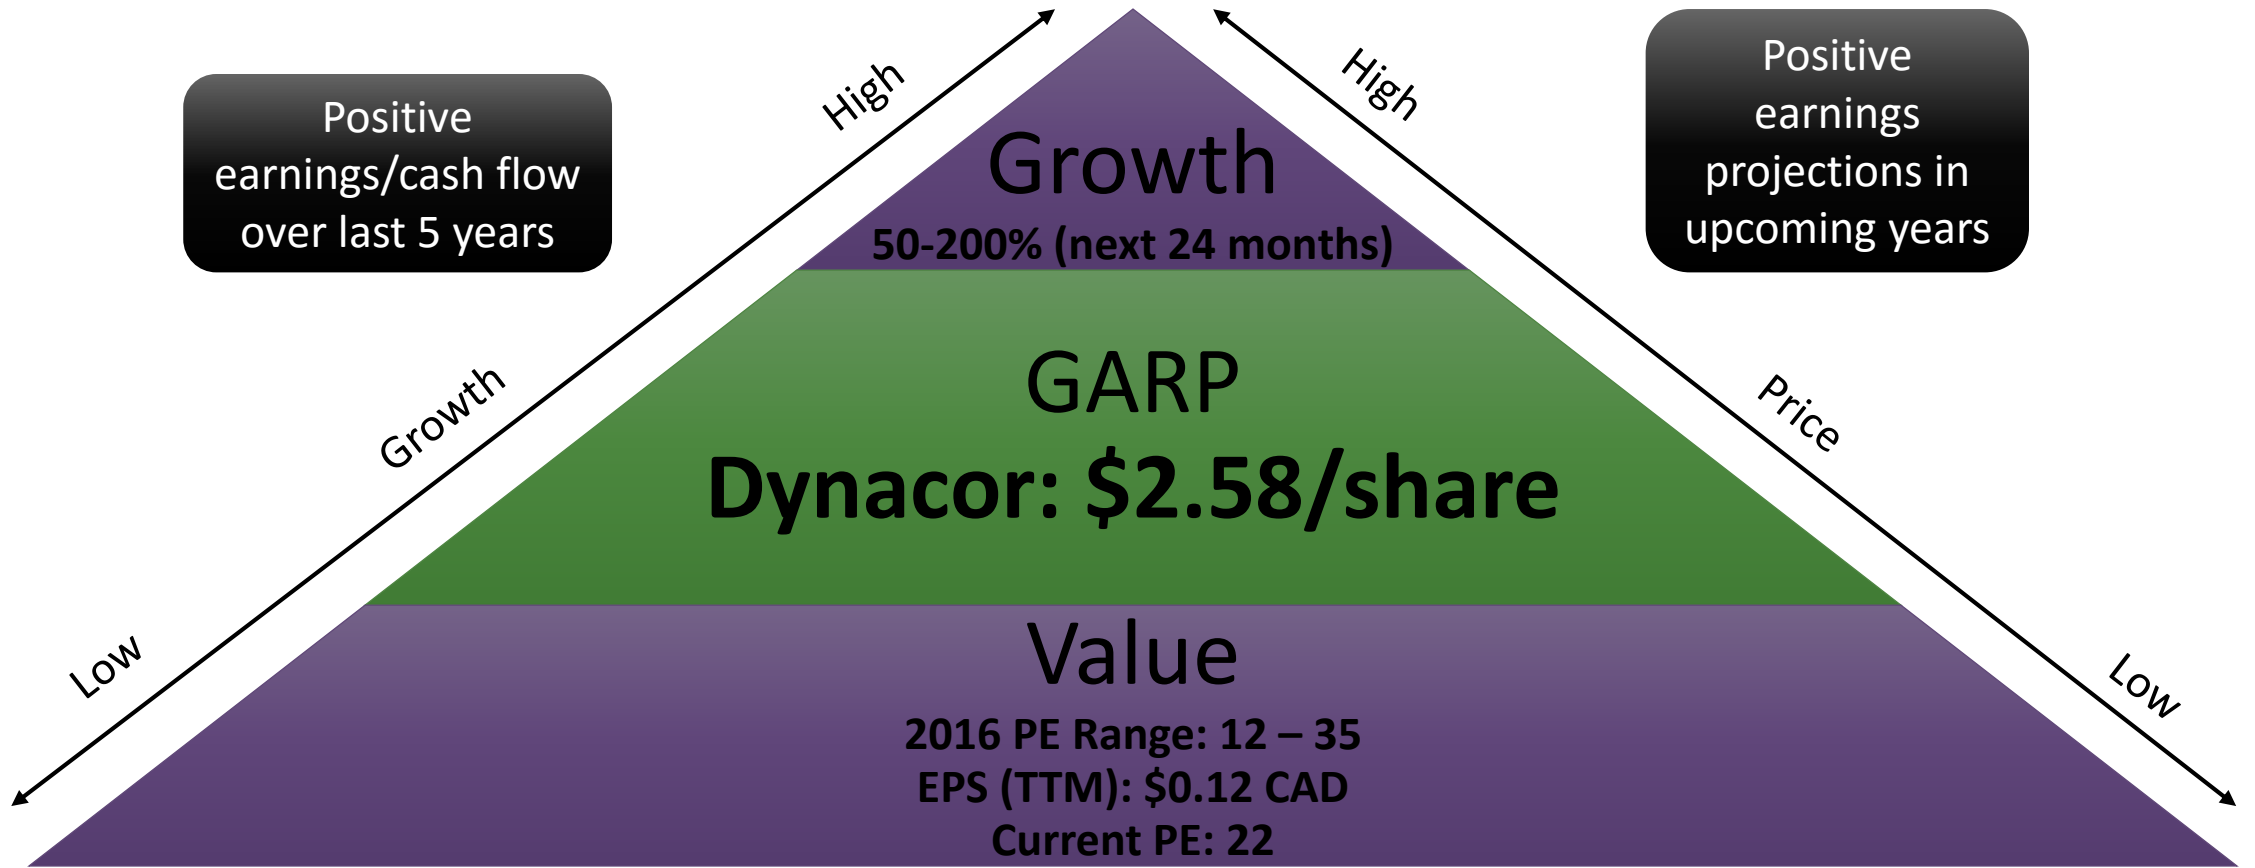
Positive earnings/cash flow over last 5 years

High

Growth

Low

Growth

50-200% (next 24 months)

GARP

Dynacor: \$2.58/share

Value

2016 PE Range: 12 – 35

EPS (TTM): \$0.12 CAD

Current PE: 22

High

Price

Low

Positive earnings projections in upcoming years